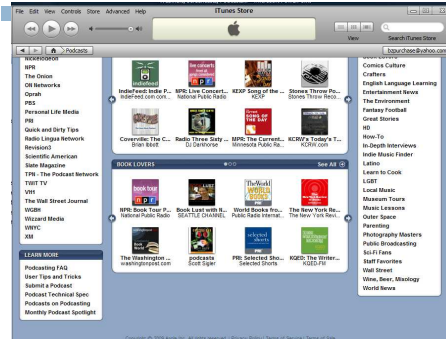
File Edit View Controls Store Advanced Help

iTunes Store

View Search iTunes Store

Podcasts

bzpurchase@yahoo.com

Nickelodeon
NPR
The Onion
ON Networks
Oprah
PBS
Personal Life Media
PRI
Quick and Dirty Tips
Radio Lingua Network
Revision3
Scientific American
Slate Magazine
TPN - The Podcast Network
TWIT TV
VH1
The Wall Street Journal
WGBH
Wizzard Media
WNYC
XM

LEARN MORE
Podcasting FAQ
User Tips and Tricks
Submit a Podcast
Podcast Technical Spec
Podcasts on Podcasting
Monthly Podcast Spotlight

IndieFeed: Indie P...
IndieFeed.com
NPR: Live Concert...
National Public Radio
KEXP Song of the ...
KEXP
Stones Throw Po...
Stones Throw Reco...

Coverville: The C...
Brian Ibbott
Radio Three Sixty ...
DJ Dankhorse
MPR: The Current...
Minnesota Public Ra...
KCRW's Today's T...
KCRW.com

BOOK LOVERS
See All

NPR: Book Tour P...
National Public Radio
Book Lust with N...
SEATTLE CHANNEL
World Books fro...
Public Radio Internat...
The New York Re...
The New York Revi...

The Washington ...
washingtonpost.com
podcaste
Scott Sigler
PRI: Selected Sho...
Selected Shorts
KQED: The Writer...
KQED-FM

Comics Culture
Crafters
English Language Learning
Entertainment News
The Environment
Fantasy Football
Great Stories
HD
How-To
In-Depth Interviews
Indie Music Finder
Latino
Learn to Cook
LGBT
Local Music
Museum Tours
Music Lessons
Outer Space
Parenting
Photography Masters
Public Broadcasting
Sci-Fi Fans
Staff Favorites
Wall Street
Wine, Beer, Mixology
World News

Copyright © 2008 Apple Inc. All rights reserved. | Privacy Policy | Terms of Service | Terms of Sale